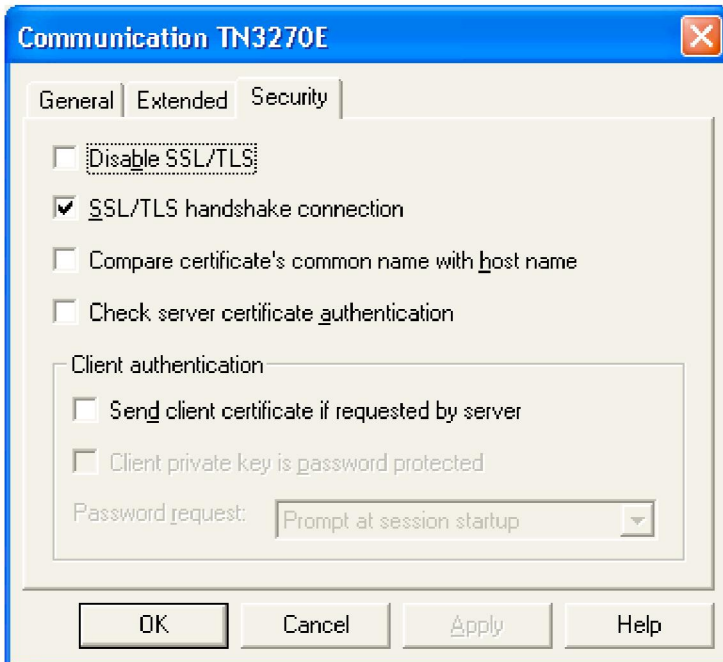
Communication TN3270E

General | Extended | Security

Disable SSL/TLS

SSL/TLS handshake connection

Compare certificate's common name with host name

Check server certificate authentication

Client authentication

Send client certificate if requested by server

Client private key is password protected

Password request: Prompt at session startup

OK | Cancel | Apply | Help